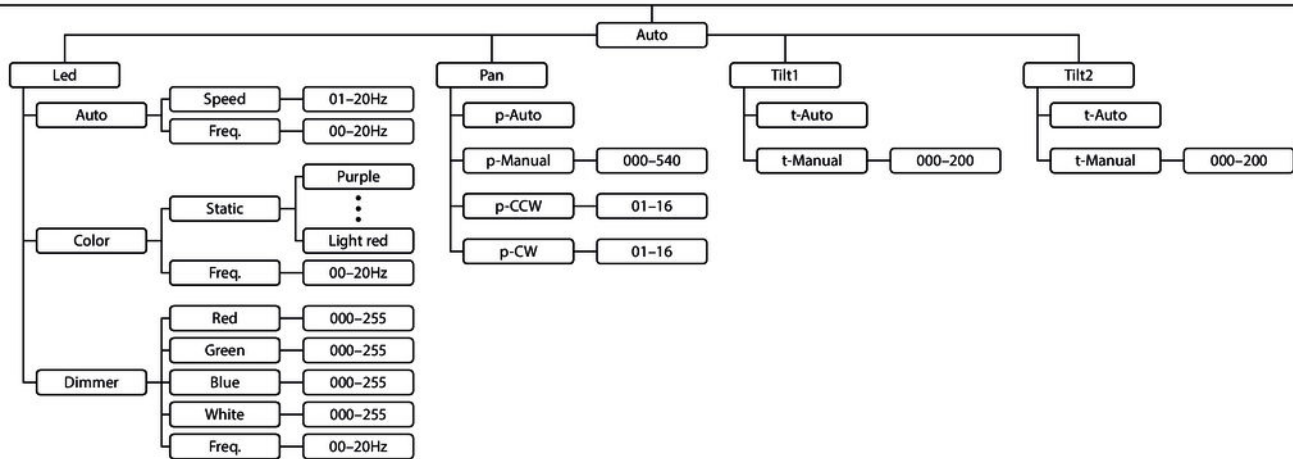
Auto

Led
Auto
Speed
01–20Hz
Freq.
00–20Hz
Color
Static
Purple
⋮
Light red
Freq.
00–20Hz
Dimmer
Red
000–255
Green
000–255
Blue
000–255
White
000–255
Freq.
00–20Hz

Pan
p-Auto
p-Manual
000–540
p-CCW
01–16
p-CW
01–16

Tilt1
t-Auto
t-Manual
000–200

Tilt2
t-Auto
t-Manual
000–200